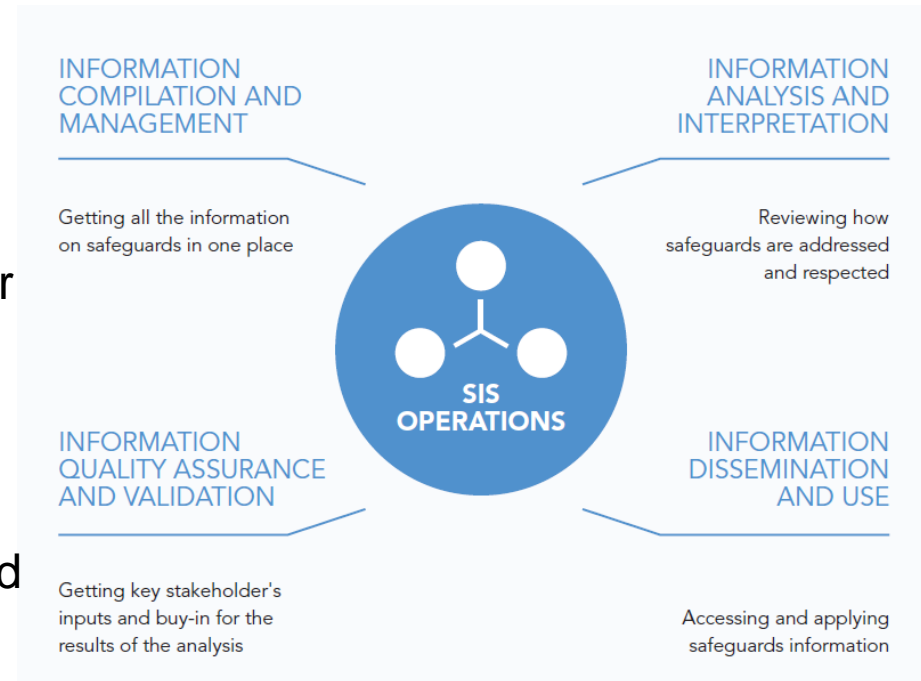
INFORMATION COMPILATION AND MANAGEMENT

Getting all the information on safeguards in one place

INFORMATION ANALYSIS AND INTERPRETATION

Reviewing how safeguards are addressed and respected

r

SIS OPERATIONS

INFORMATION QUALITY ASSURANCE AND VALIDATION

Getting key stakeholder's inputs and buy-in for the results of the analysis

d

INFORMATION DISSEMINATION AND USE

Accessing and applying safeguards information